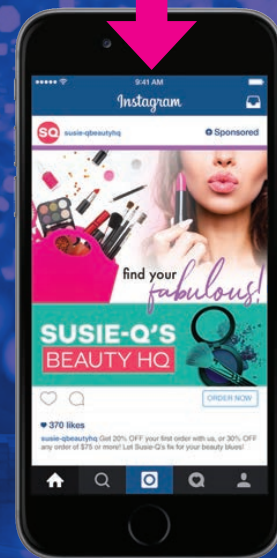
9:41 AM

Instagram

SQ susie-qbeautyhq

Sponsored

find your fabulous!

SUSIE-Q'S

BEAUTY HQ

ORDER NOW

370 likes

susie-qbeautyhq Get 20% OFF your first order with us, or 30% OFF any order of $75 or more! Let Susie-Q's fix for your beauty blues!